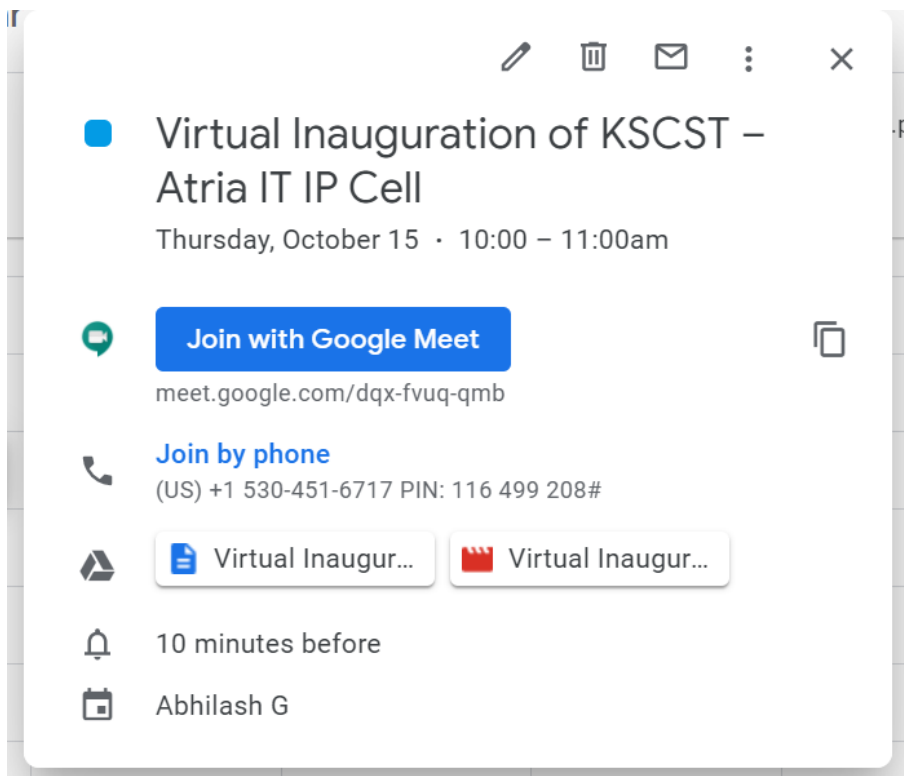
Virtual Inauguration of KSCST – Atria IT IP Cell

Thursday, October 15 · 10:00 – 11:00am

Join with Google Meet

meet.google.com/dqx-fvuq-qmb

Join by phone

(US) +1 530-451-6717 PIN: 116 499 208#

Virtual Inaugur...

Virtual Inaugur...

10 minutes before

Abhilash G